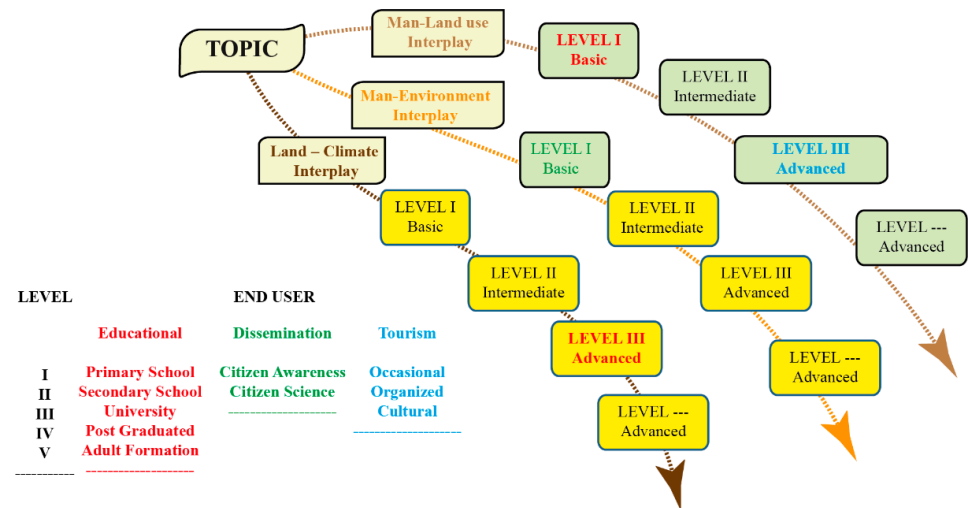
TOPIC

Man-Land use Interplay

LEVEL I Basic

LEVEL II Intermediate

LEVEL III Advanced

LEVEL --- Advanced

Man-Environment Interplay

LEVEL I Basic

LEVEL II Intermediate

LEVEL III Advanced

LEVEL --- Advanced

Land – Climate Interplay

LEVEL I Basic

LEVEL II Intermediate

LEVEL III Advanced

LEVEL --- Advanced

| LEVEL | END USER | | |
|---|---|---|---|
| | Educational | Dissemination | Tourism |
| I | Primary School | Citizen Awareness | Occasional |
| II | Secondary School | Citizen Science | Organized |
| III | University | ------------------ | Cultural |
| IV | Post Graduated | | ------------------ |
| V | Adult Formation | | |
| ---------- | ------------------ | | |